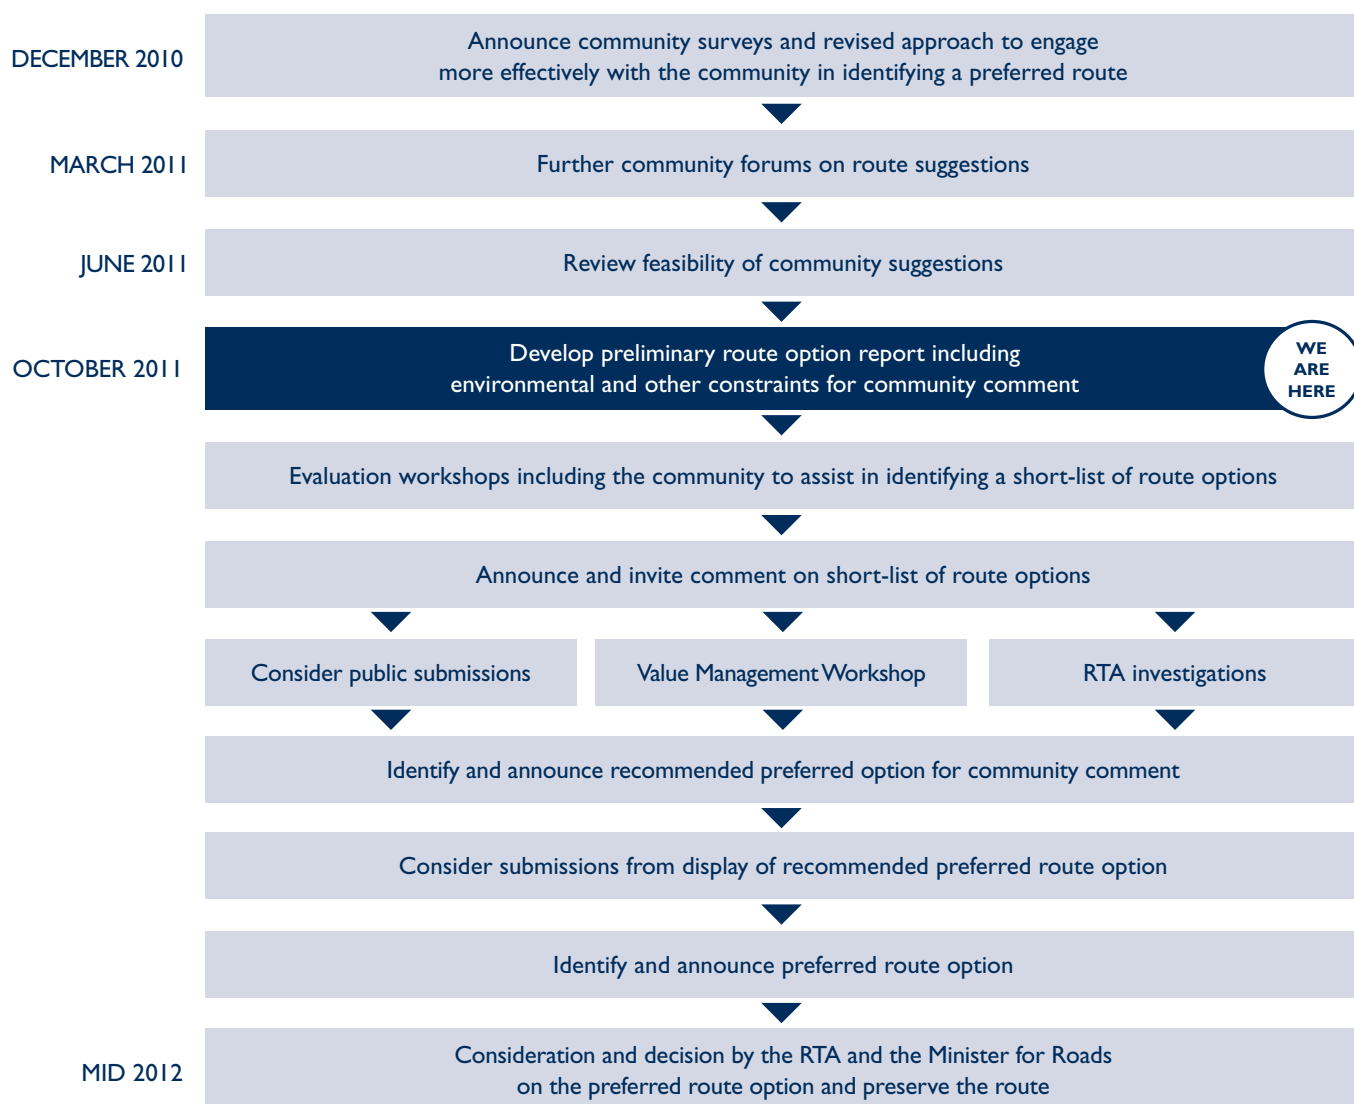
DECEMBER 2010

Announce community surveys and revised approach to engage more effectively with the community in identifying a preferred route

MARCH 2011

Further community forums on route suggestions

JUNE 2011

Review feasibility of community suggestions

OCTOBER 2011

Develop preliminary route option report including environmental and other constraints for community comment

WE ARE HERE

Evaluation workshops including the community to assist in identifying a short-list of route options

Announce and invite comment on short-list of route options

Consider public submissions

Value Management Workshop

RTA investigations

Identify and announce recommended preferred option for community comment

Consider submissions from display of recommended preferred route option

Identify and announce preferred route option

MID 2012

Consideration and decision by the RTA and the Minister for Roads on the preferred route option and preserve the route